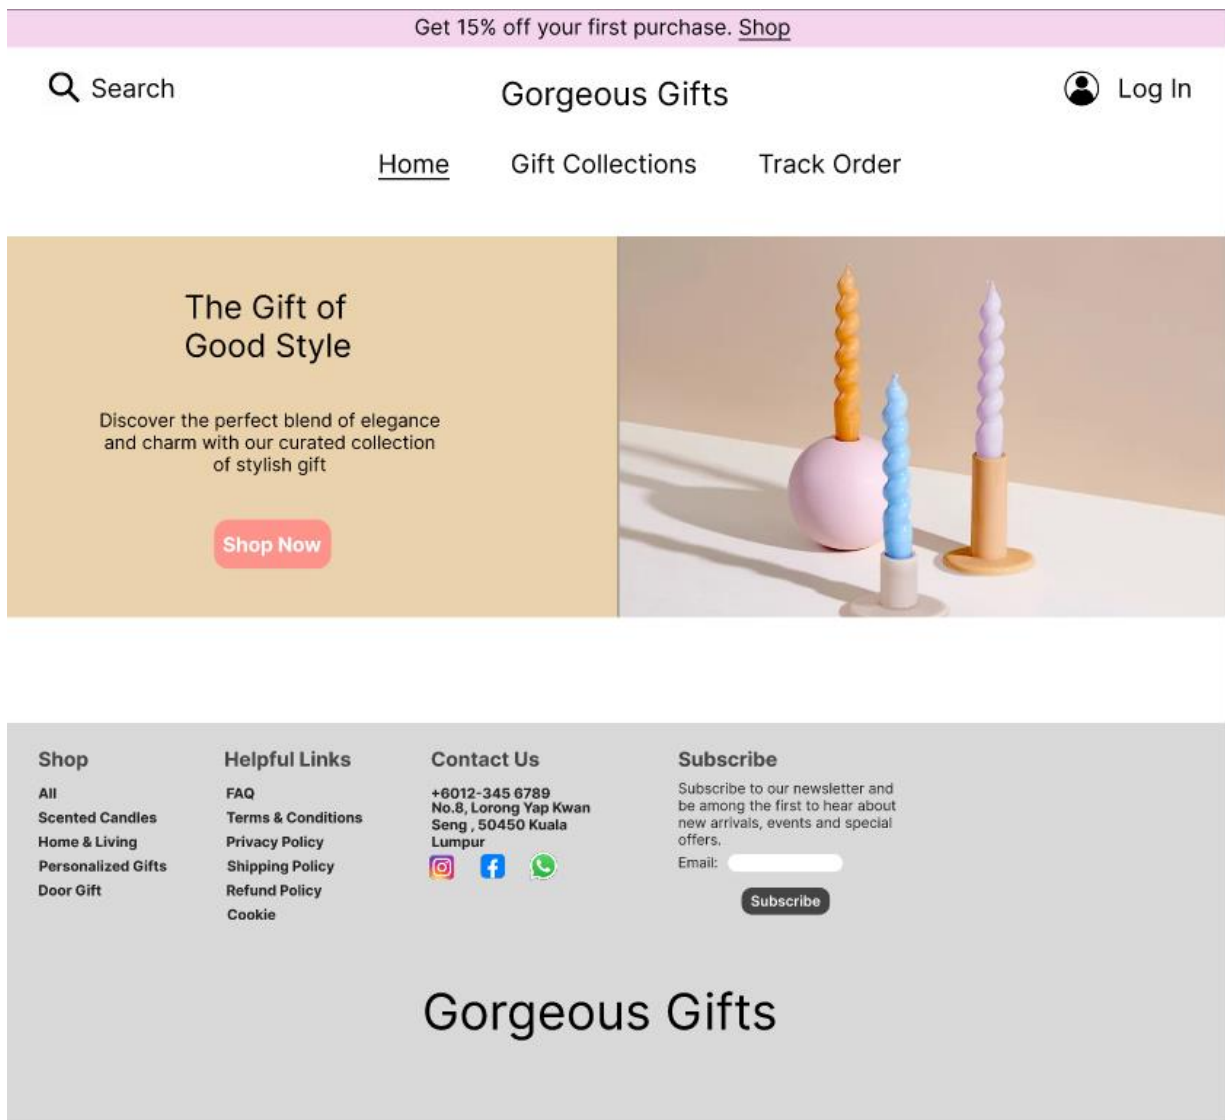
Get 15% off your first purchase. Shop

Search

Gorgeous Gifts

Log In

Home Gift Collections Track Order

The Gift of
Good Style

Discover the perfect blend of elegance and charm with our curated collection of stylish gift

Shop Now

Shop
All
Scented Candles
Home & Living
Personalized Gifts
Door Gift

Helpful Links
FAQ
Terms & Conditions
Privacy Policy
Shipping Policy
Refund Policy
Cookie

Contact Us
+6012-345 6789
No.8, Lorong Yap Kwan Seng , 50450 Kuala Lumpur

Subscribe
Subscribe to our newsletter and be among the first to hear about new arrivals, events and special offers.
Email:
Subscribe

Gorgeous Gifts